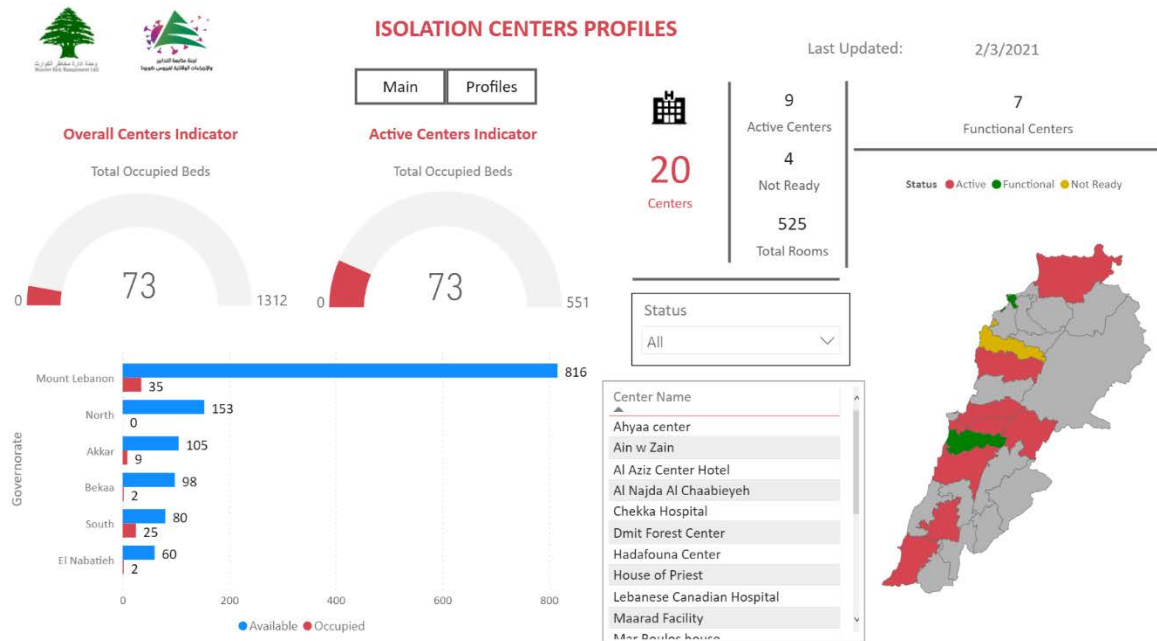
ISOLATION CENTERS PROFILES

Last Updated: 2/3/2021

Main | Profiles

Overall Centers Indicator
Total Occupied Beds
0 73 1312

Active Centers Indicator
Total Occupied Beds
0 73 551

20
Centers

9
Active Centers
4
Not Ready
525
Total Rooms

7
Functional Centers

Status ● Active ● Functional ● Not Ready

Status
All

Center Name
Ahyaa center
Ain w Zain
Al Aziz Center Hotel
Al Najda Al Chaabieyeh
Chekka Hospital
Dmit Forest Center
Hadafouna Center
House of Priest
Lebanese Canadian Hospital
Maarad Facility
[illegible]

Governorate
Mount Lebanon 816 35
North 153 0
Akkar 105 9
Bekaa 98 2
South 80 25
El Nabatieh 60 2
0 200 400 600 800
● Available ● Occupied